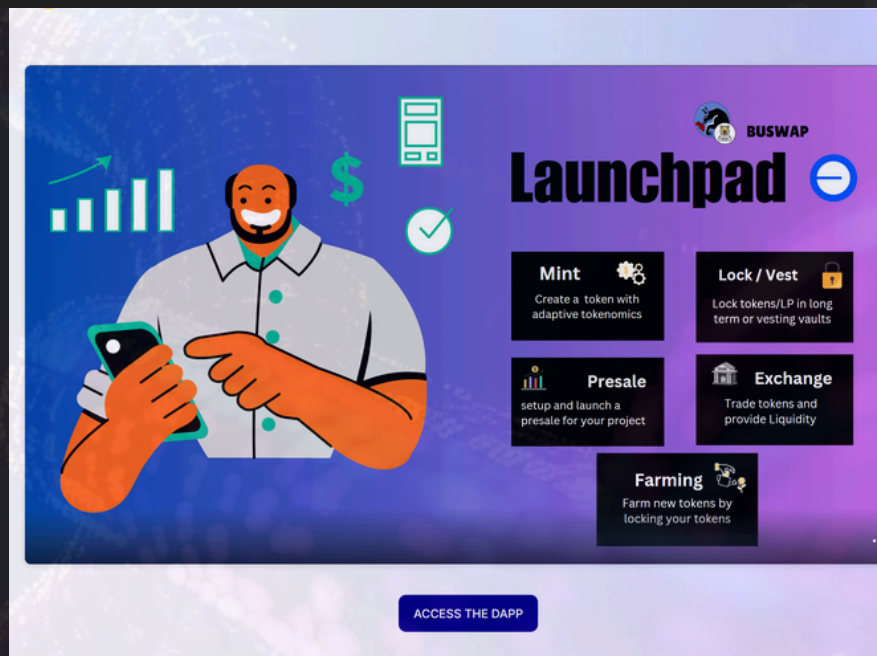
BUSWAP

Launchpad

Mint
Create a token with adaptive tokenomics

Lock / Vest
Lock tokens/LP in long term or vesting vaults

Presale
setup and launch a presale for your project

Exchange
Trade tokens and provide Liquidity

Farming
Farm new tokens by locking your tokens

ACCESS THE DAPP